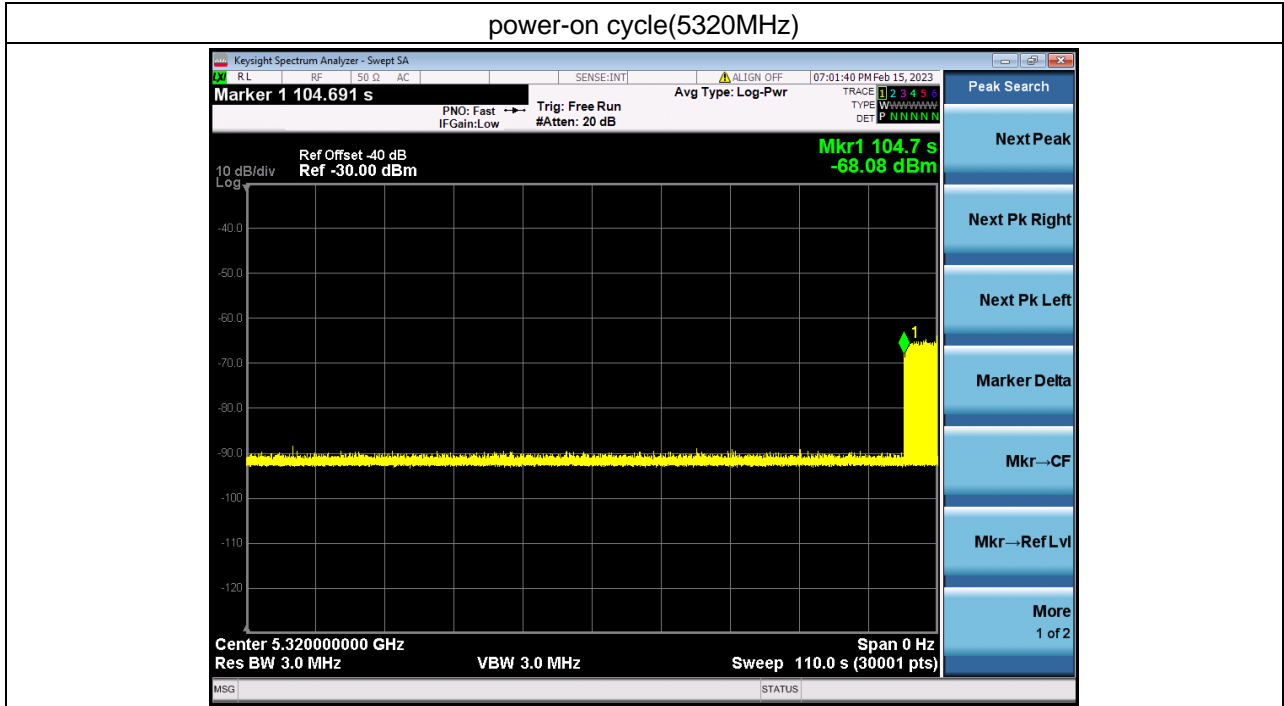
power-on cycle(5320MHz)

Keysight Spectrum Analyzer - Swept SA

RL RF 50 Ω AC SENSE:INT ALIGN OFF 07:01:40 PM Feb 15, 2023

Marker 1 104.691 s

PNO: Fast IFGain:Low

Trig: Free Run #Atten: 20 dB

Avg Type: Log-Pwr

TRACE 1 2 3 4 5 6
TYPE W W W W W W
DET P N N N N N

Ref Offset -40 dB
10 dB/div Ref -30.00 dBm
Log

Mkr1 104.7 s
-68.08 dBm

-40.0
-50.0
-60.0
-70.0
-80.0
-90.0
-100
-110
-120

1

Center 5.320000000 GHz
Res BW 3.0 MHz
VBW 3.0 MHz
Span 0 Hz
Sweep 110.0 s (30001 pts)

MSG
STATUS

Peak Search
Next Peak
Next Pk Right
Next Pk Left
Marker Delta
Mkr→CF
Mkr→Ref Lvl
More
1 of 2